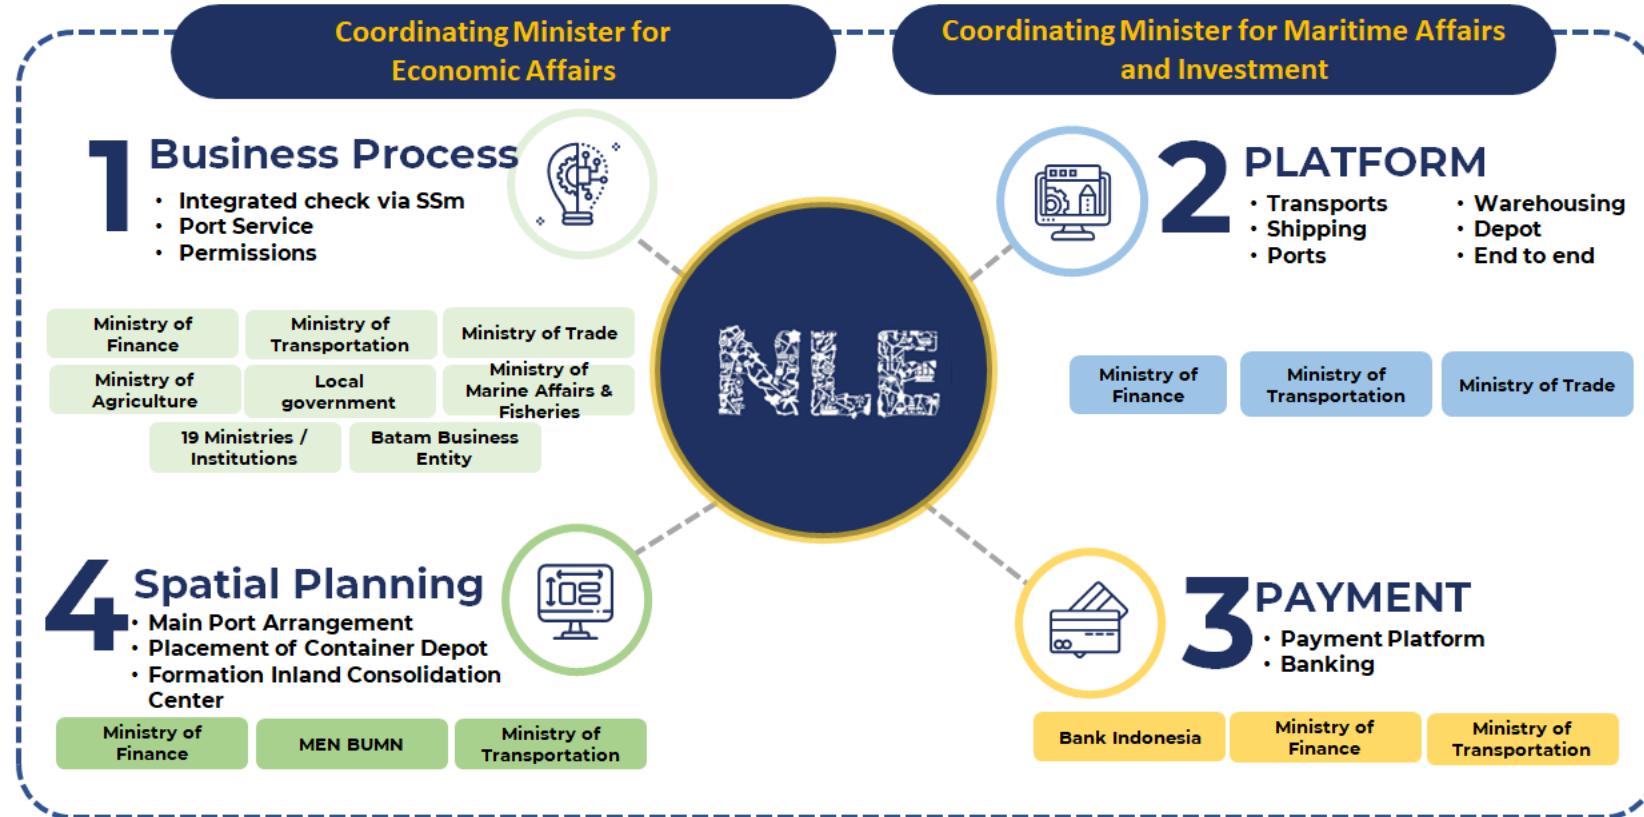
Coordinating Minister for Economic Affairs

Coordinating Minister for Maritime Affairs and Investment

1 Business Process
• Integrated check via SSm
• Port Service
• Permissions

Ministry of Finance
Ministry of Transportation
Ministry of Trade
Ministry of Agriculture
Local government
Ministry of Marine Affairs & Fisheries
19 Ministries / Institutions
Batam Business Entity

2 PLATFORM
• Transports
• Shipping
• Ports
• Warehousing
• Depot
• End to end

Ministry of Finance
Ministry of Transportation
Ministry of Trade

NLE

4 Spatial Planning
• Main Port Arrangement
• Placement of Container Depot
• Formation Inland Consolidation Center

Ministry of Finance
MEN BUMN
Ministry of Transportation

3 PAYMENT
• Payment Platform
• Banking

Bank Indonesia
Ministry of Finance
Ministry of Transportation